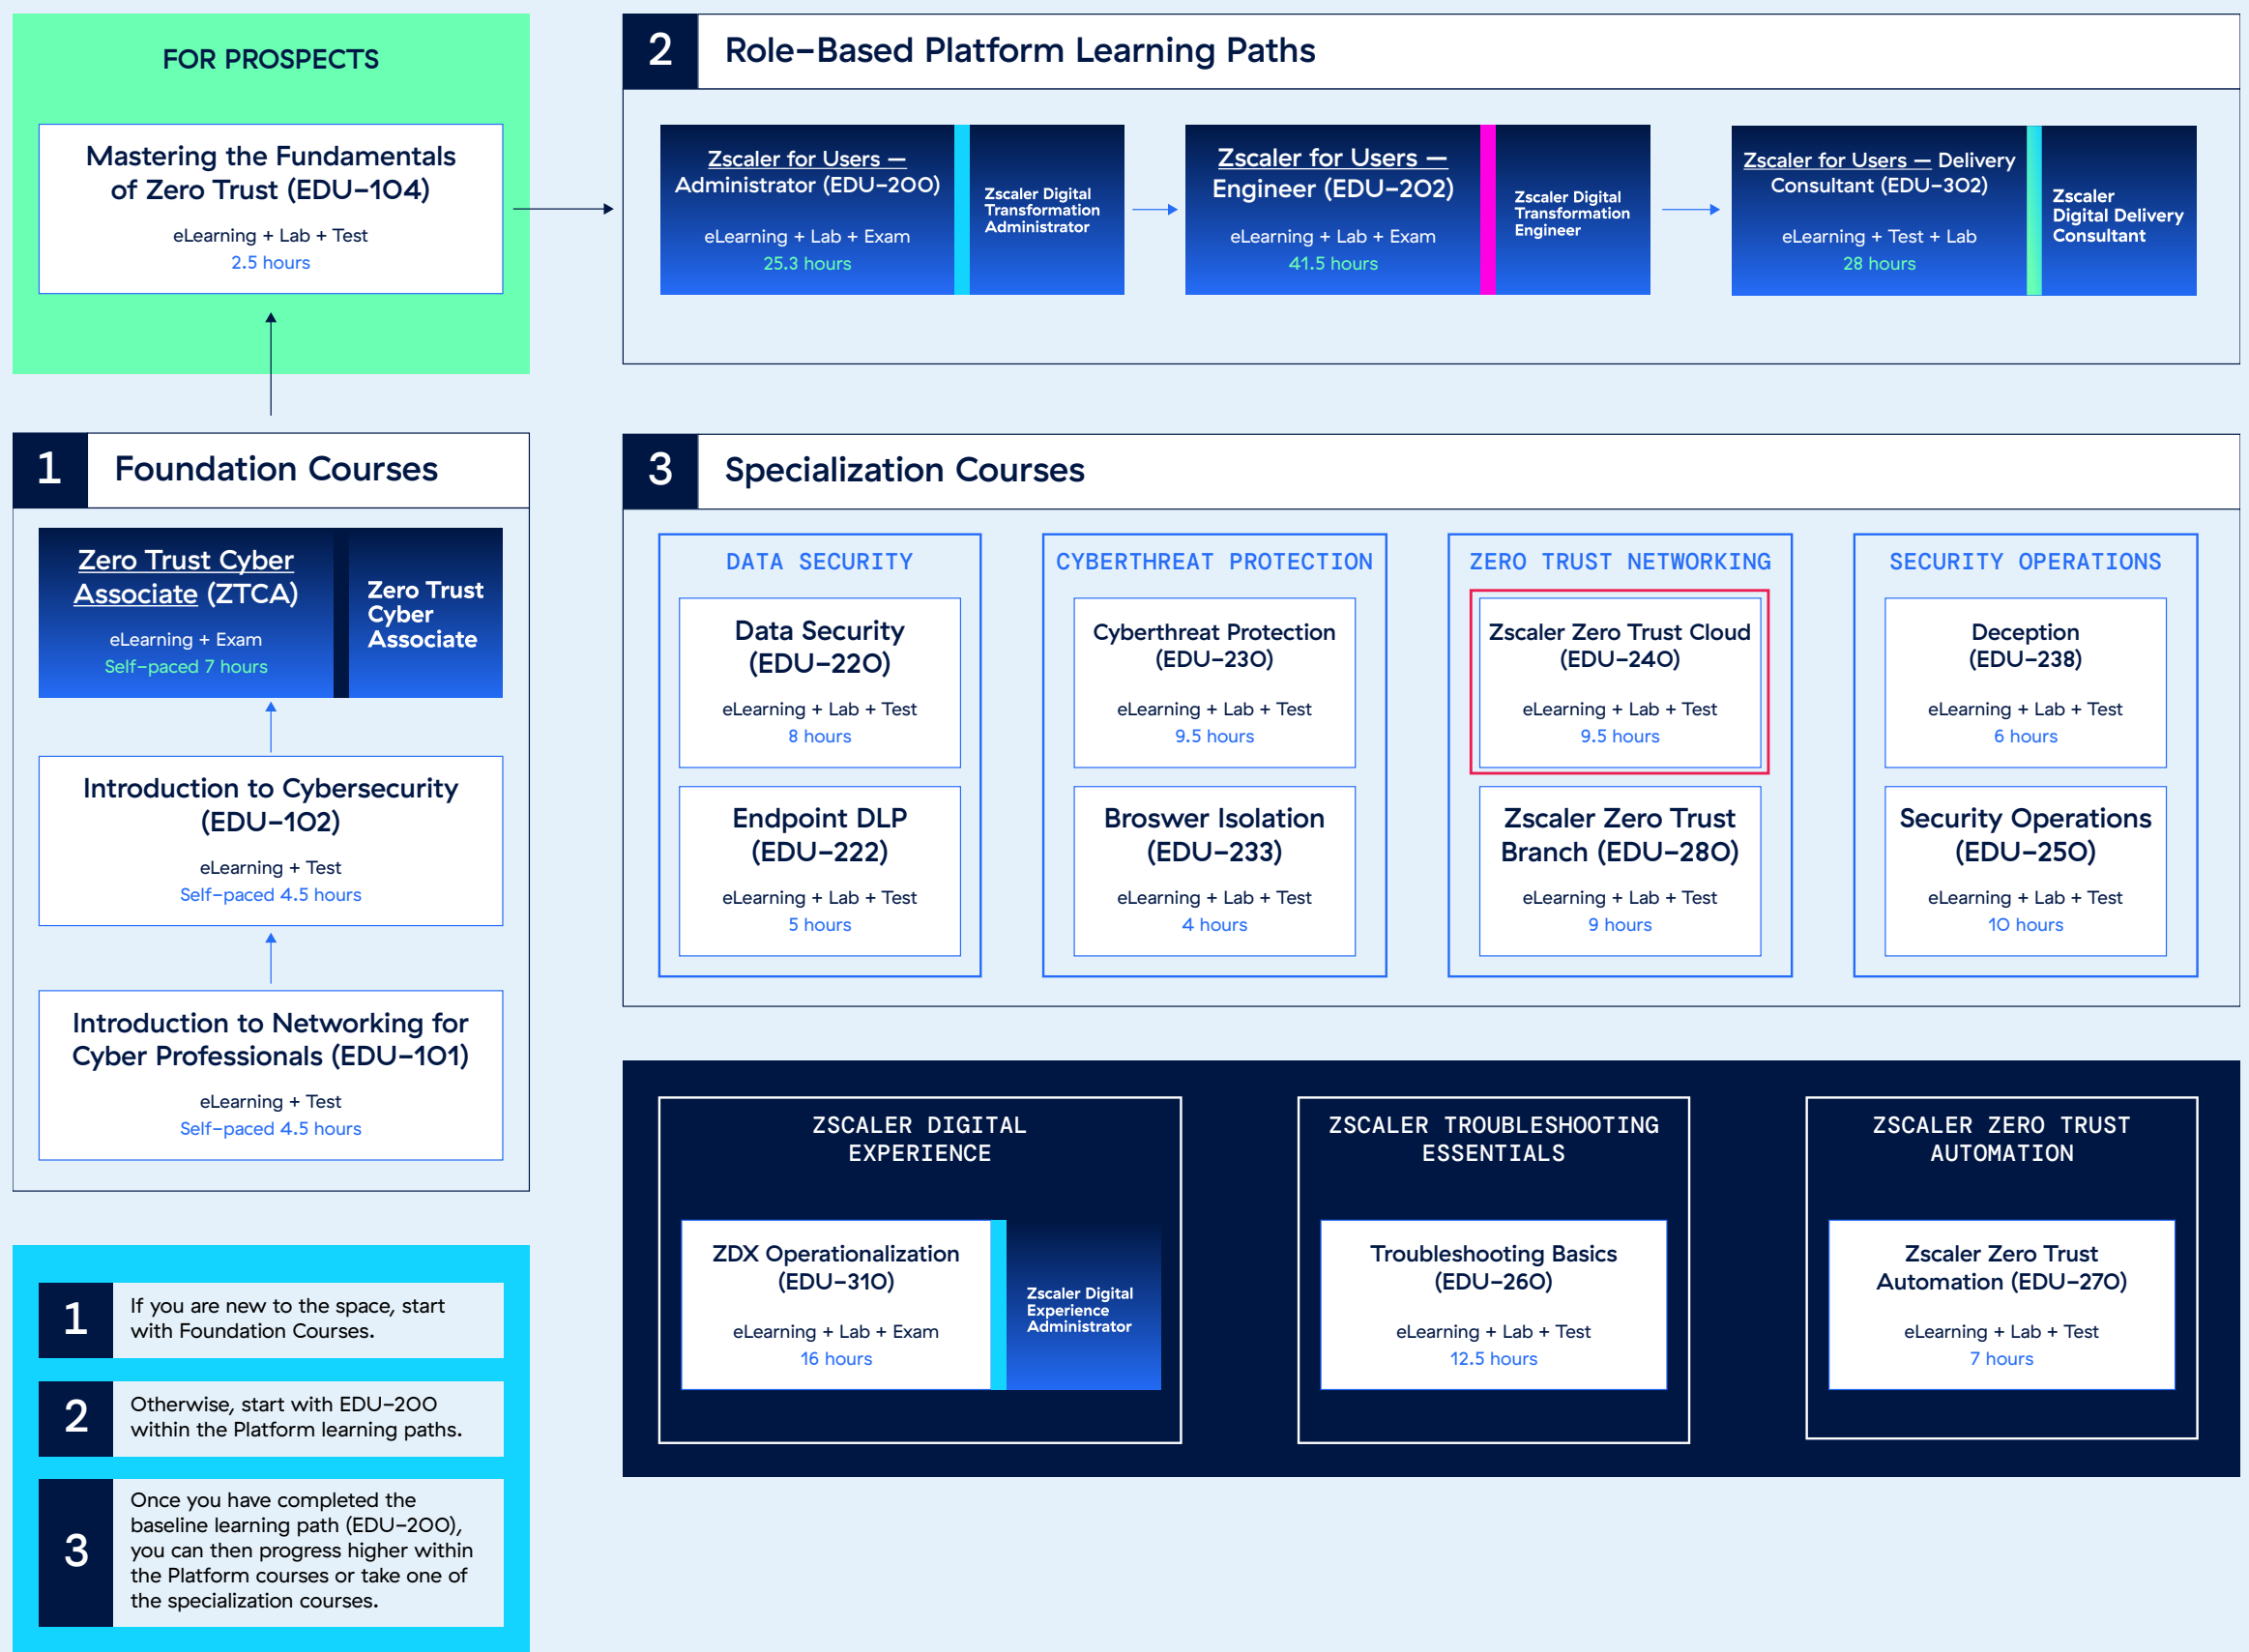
FOR PROSPECTS

Mastering the Fundamentals of Zero Trust (EDU-104)

eLearning + Lab + Test
2.5 hours

1 Foundation Courses

Zero Trust Cyber Associate (ZTCA)

eLearning + Exam
Self-paced 7 hours

Zero Trust Cyber Associate

Introduction to Cybersecurity (EDU-102)

eLearning + Test
Self-paced 4.5 hours

Introduction to Networking for Cyber Professionals (EDU-101)

eLearning + Test
Self-paced 4.5 hours

1 If you are new to the space, start with Foundation Courses.

2 Otherwise, start with EDU-200 within the Platform learning paths.

3 Once you have completed the baseline learning path (EDU-200), you can then progress higher within the Platform courses or take one of the specialization courses.

2 Role-Based Platform Learning Paths

Zscaler for Users — Administrator (EDU-200)

eLearning + Lab + Exam
25.3 hours

Zscaler Digital Transformation Administrator

Zscaler for Users — Engineer (EDU-202)

eLearning + Lab + Exam
41.5 hours

Zscaler Digital Transformation Engineer

Zscaler for Users — Delivery Consultant (EDU-302)

eLearning + Test + Lab
28 hours

Zscaler Digital Delivery Consultant

3 Specialization Courses

DATA SECURITY

Data Security (EDU-220)

eLearning + Lab + Test
8 hours

Endpoint DLP (EDU-222)

eLearning + Lab + Test
5 hours

CYBERTHREAT PROTECTION

Cyberthreat Protection (EDU-230)

eLearning + Lab + Test
9.5 hours

Broswer Isolation (EDU-233)

eLearning + Lab + Test
4 hours

ZERO TRUST NETWORKING

Zscaler Zero Trust Cloud (EDU-240)

eLearning + Lab + Test
9.5 hours

Zscaler Zero Trust Branch (EDU-280)

eLearning + Lab + Test
9 hours

SECURITY OPERATIONS

Deception (EDU-238)

eLearning + Lab + Test
6 hours

Security Operations (EDU-250)

eLearning + Lab + Test
10 hours

ZSCALER DIGITAL EXPERIENCE

ZDX Operationalization (EDU-310)

eLearning + Lab + Exam
16 hours

Zscaler Digital Experience Administrator

ZSCALER TROUBLESHOOTING ESSENTIALS

Troubleshooting Basics (EDU-260)

eLearning + Lab + Test
12.5 hours

ZSCALER ZERO TRUST AUTOMATION

Zscaler Zero Trust Automation (EDU-270)

eLearning + Lab + Test
7 hours